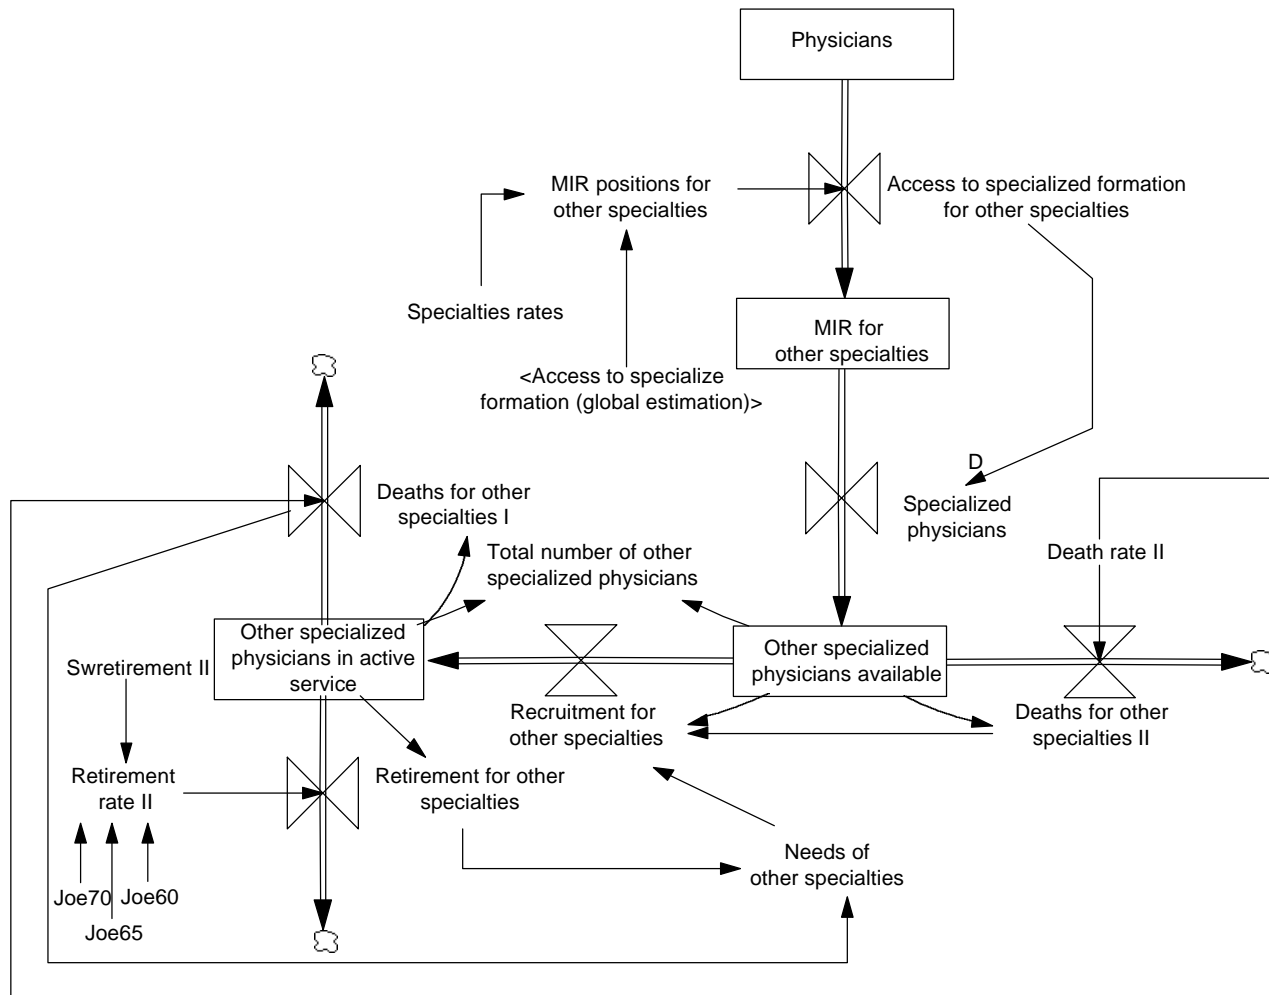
Physicians

MIR positions for other specialties

Access to specialized formation for other specialties

Specialties rates

MIR for other specialties

<Access to specialize formation (global estimation)>

D

Specialized physicians

Deaths for other specialties I

Total number of other specialized physicians

Death rate II

Other specialized physicians in active service

Other specialized physicians available

Swretirement II

Recruitment for other specialties

Deaths for other specialties II

Retirement rate II

Retirement for other specialties

Needs of other specialties

Joe70

Joe60

Joe65